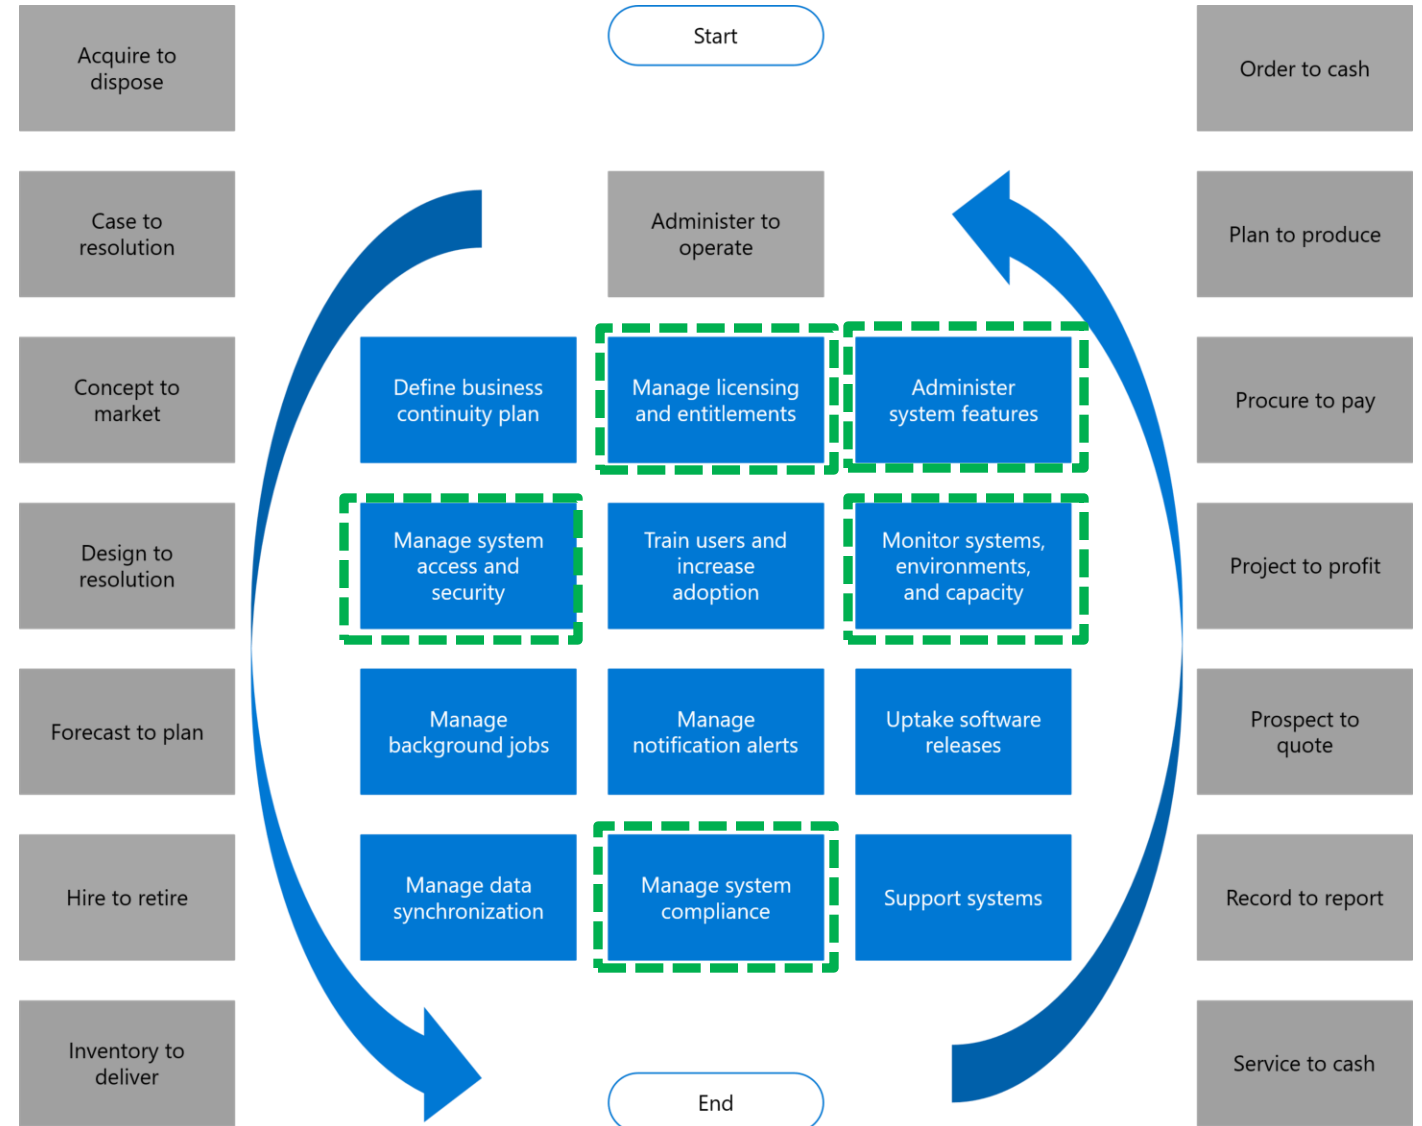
Acquire to dispose

Case to resolution

Concept to market

Design to resolution

Forecast to plan

Hire to retire

Inventory to deliver

Start

Administer to operate

Define business continuity plan

Manage licensing and entitlements

Administer system features

Manage system access and security

Train users and increase adoption

Monitor systems, environments, and capacity

Manage background jobs

Manage notification alerts

Uptake software releases

Manage data synchronization

Manage system compliance

Support systems

End

Order to cash

Plan to produce

Procure to pay

Project to profit

Prospect to quote

Record to report

Service to cash